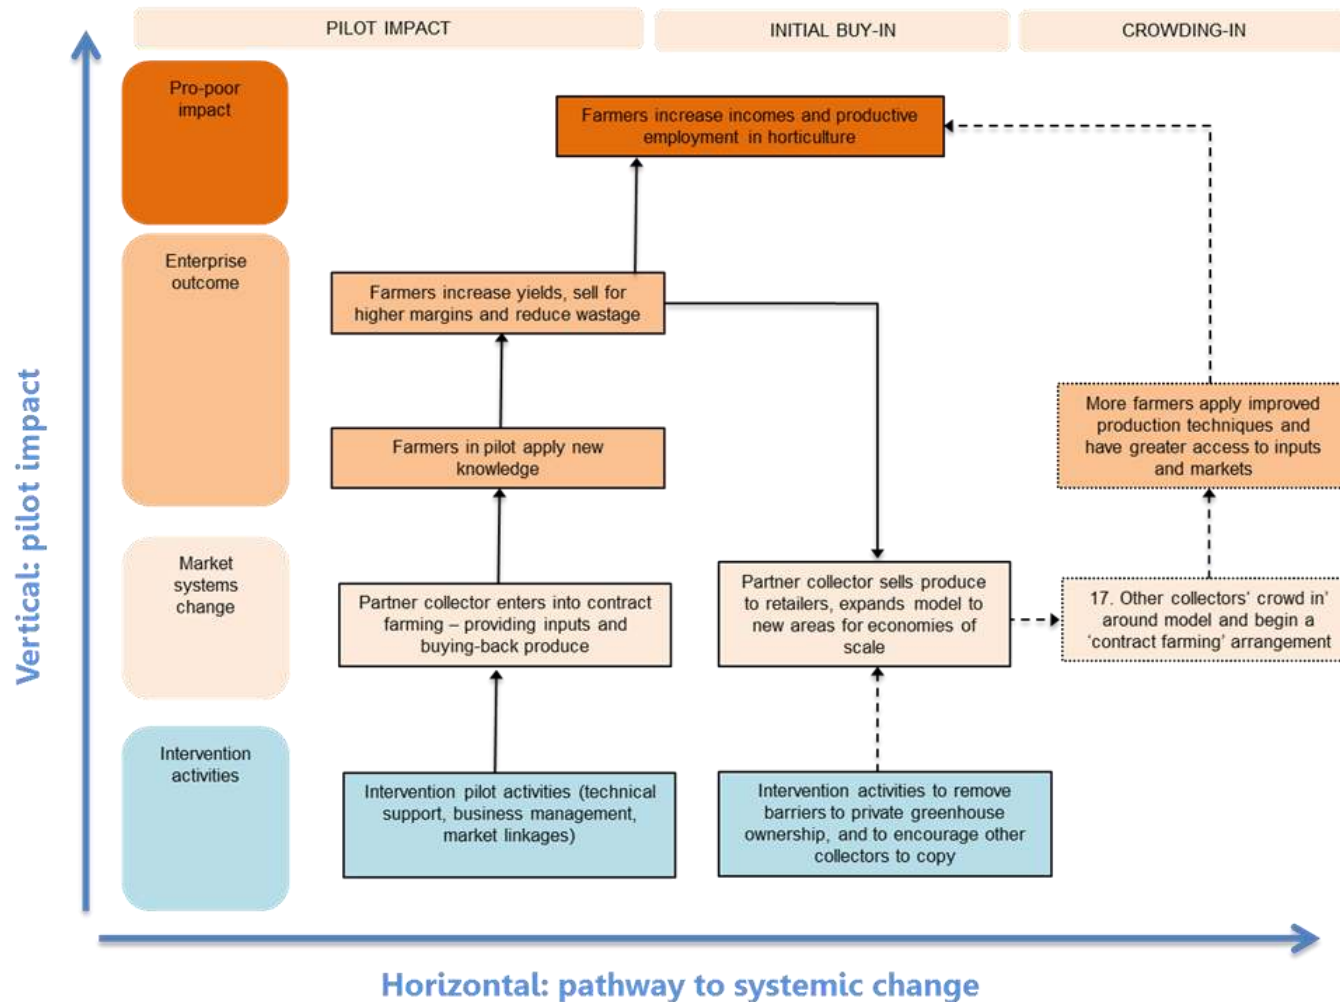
PILOT IMPACT

INITIAL BUY-IN

CROWDING-IN

Pro-poor impact

Enterprise outcome

Market systems change

Intervention activities

Farmers increase incomes and productive employment in horticulture

Farmers increase yields, sell for higher margins and reduce wastage

Farmers in pilot apply new knowledge

Partner collector enters into contract farming – providing inputs and buying-back produce

Intervention pilot activities (technical support, business management, market linkages)

Partner collector sells produce to retailers, expands model to new areas for economies of scale

Intervention activities to remove barriers to private greenhouse ownership, and to encourage other collectors to copy

More farmers apply improved production techniques and have greater access to inputs and markets

17. Other collectors' crowd in' around model and begin a 'contract farming' arrangement

Vertical: pilot impact

Horizontal: pathway to systemic change